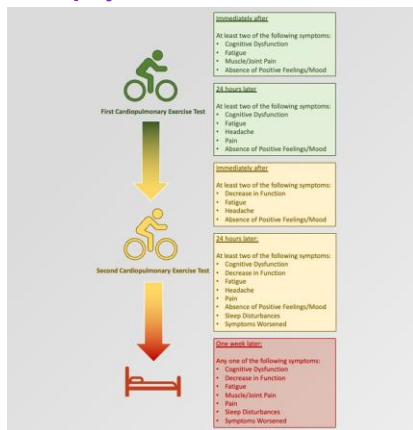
First Cardiopulmonary Exercise Test

Immediately after

At least two of the following symptoms:
• Cognitive Dysfunction
• Fatigue
• Muscle/Joint Pain
• Absence of Positive Feelings/Mood

24 hours later

At least two of the following symptoms:
• Cognitive Dysfunction
• Fatigue
• Headache
• Pain
• Absence of Positive Feelings/Mood

Second Cardiopulmonary Exercise Test

Immediately after

At least two of the following symptoms:
• Decrease in Function
• Fatigue
• Headache
• Absence of Positive Feelings/Mood

24 hours later:

At least two of the following symptoms:
• Cognitive Dysfunction
• Decrease in Function
• Fatigue
• Headache
• Pain
• Absence of Positive Feelings/Mood
• Sleep Disturbances
• Symptoms Worsened

One week later:

Any one of the following symptoms:
• Cognitive Dysfunction
• Decrease in Function
• Fatigue
• Muscle/Joint Pain
• Pain
• Sleep Disturbances
• Symptoms Worsened